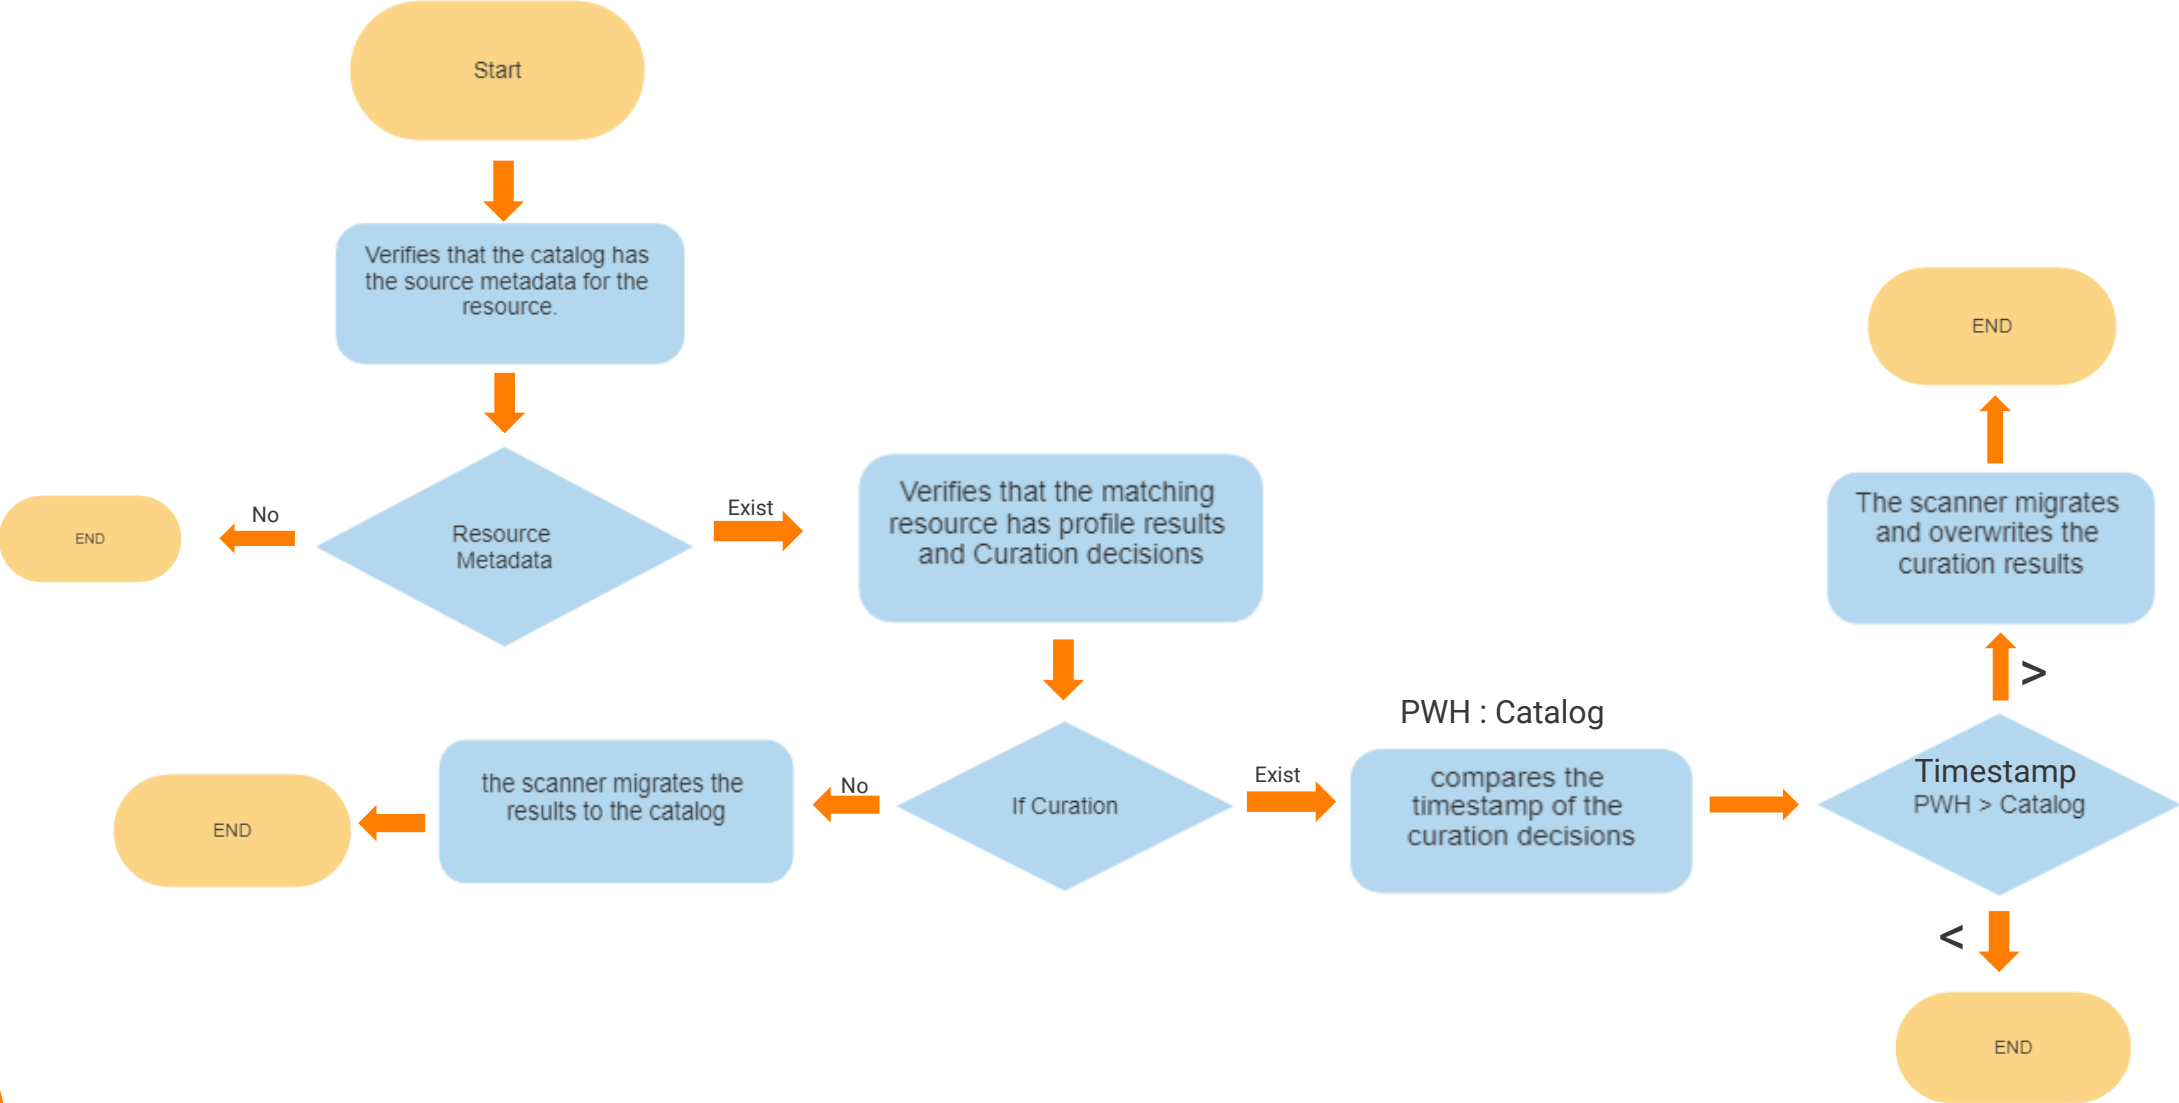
Start

Verifies that the catalog has the source metadata for the resource.

END

No

Resource Metadata

Exist

Verifies that the matching resource has profile results and Curation decisions

END

The scanner migrates and overwrites the curation results

>

PWH : Catalog

END

the scanner migrates the results to the catalog

No

If Curation

Exist

compares the timestamp of the curation decisions

Timestamp
PWH > Catalog

<

END